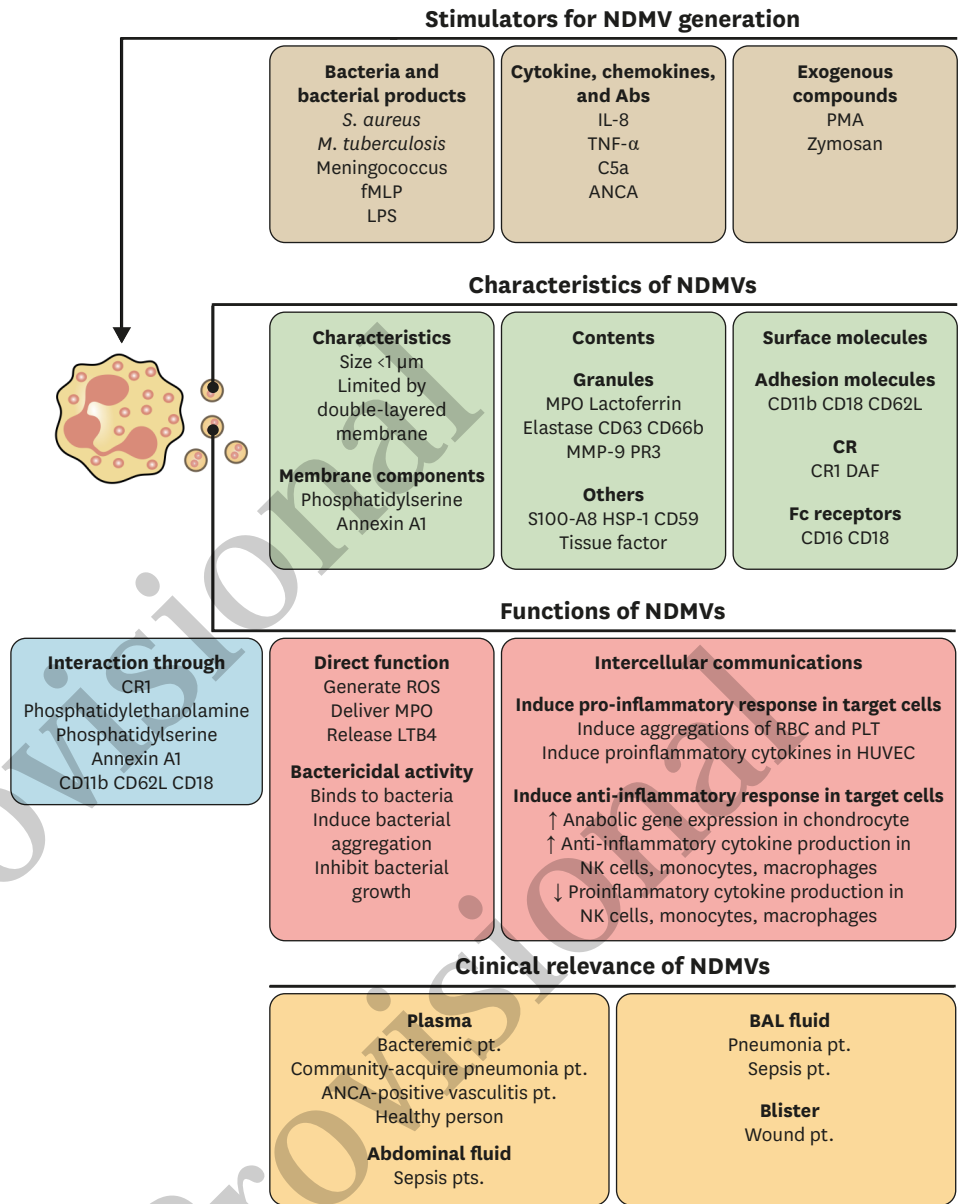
Stimulators for NDMV generation

Bacteria and bacterial products
S. aureus
M. tuberculosis
Meningococcus
fMLP
LPS

Cytokine, chemokines, and Abs
IL-8
TNF-α
C5a
ANCA

Exogenous compounds
PMA
Zymosan

Characteristics of NDMVs

Characteristics
Size <1 μm
Limited by double-layered membrane

Membrane components
Phosphatidylserine
Annexin A1

Contents

Granules
MPO Lactoferrin
Elastase CD63 CD66b
MMP-9 PR3

Others
S100-A8 HSP-1 CD59
Tissue factor

Surface molecules

Adhesion molecules
CD11b CD18 CD62L

CR
CR1 DAF

Fc receptors
CD16 CD18

Functions of NDMVs

Interaction through
CR1
Phosphatidylethanolamine
Phosphatidylserine
Annexin A1
CD11b CD62L CD18

Direct function
Generate ROS
Deliver MPO
Release LTB4

Bactericidal activity
Binds to bacteria
Induce bacterial aggregation
Inhibit bacterial growth

Intercellular communications

Induce pro-inflammatory response in target cells
Induce aggregations of RBC and PLT
Induce proinflammatory cytokines in HUVEC

Induce anti-inflammatory response in target cells
↑ Anabolic gene expression in chondrocyte
↑ Anti-inflammatory cytokine production in NK cells, monocytes, macrophages
↓ Proinflammatory cytokine production in NK cells, monocytes, macrophages

Clinical relevance of NDMVs

Plasma
Bacteremic pt.
Community-acquire pneumonia pt.
ANCA-positive vasculitis pt.
Healthy person

Abdominal fluid
Sepsis pts.

BAL fluid
Pneumonia pt.
Sepsis pt.

Blister
Wound pt.

Provisional
Provisional